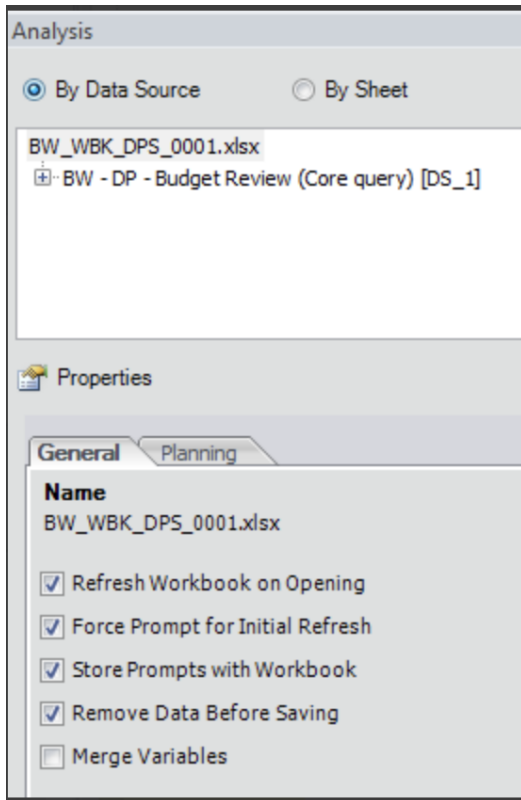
Analysis

By Data Source

By Sheet

BW_WBK_DPS_0001.xlsx

BW - DP - Budget Review (Core query) [DS_1]

Properties

General

Planning

Name

BW_WBK_DPS_0001.xlsx

Refresh Workbook on Opening

Force Prompt for Initial Refresh

Store Prompts with Workbook

Remove Data Before Saving

Merge Variables